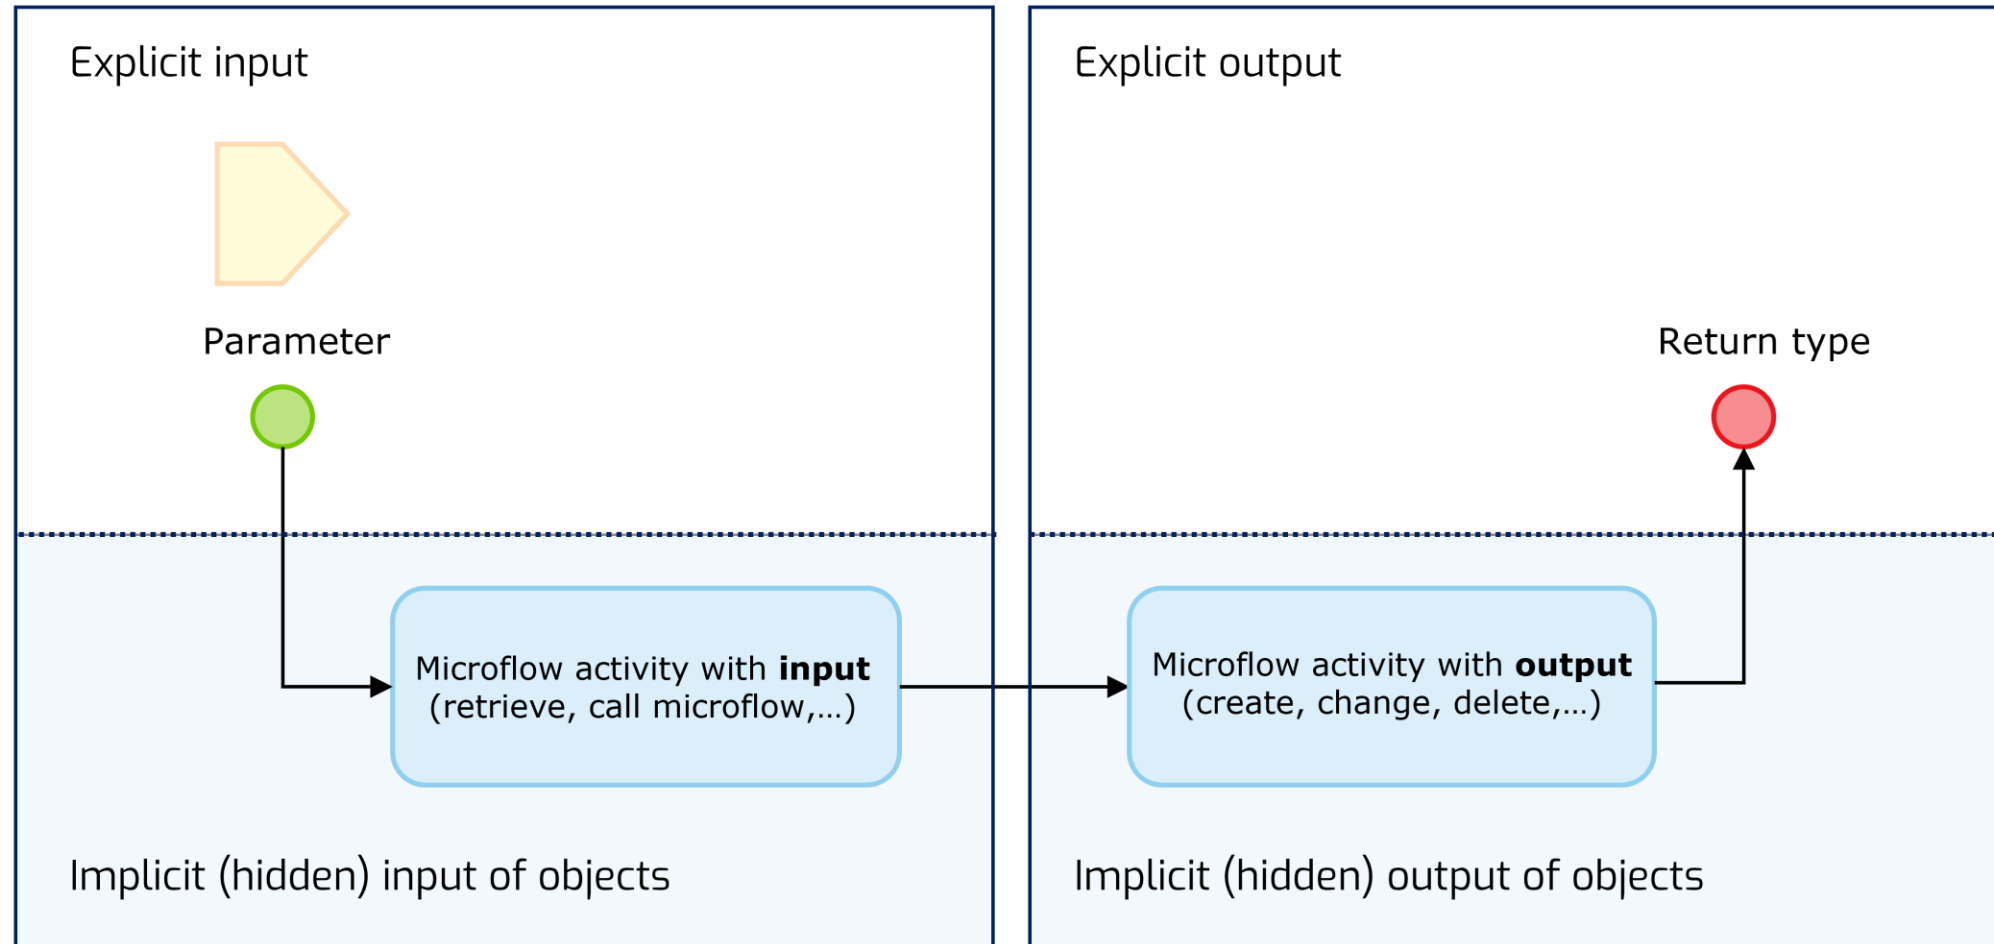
Explicit input

Parameter

Microflow activity with **input** (retrieve, call microflow,...)

Implicit (hidden) input of objects

Explicit output

Return type

Microflow activity with **output** (create, change, delete,...)

Implicit (hidden) output of objects